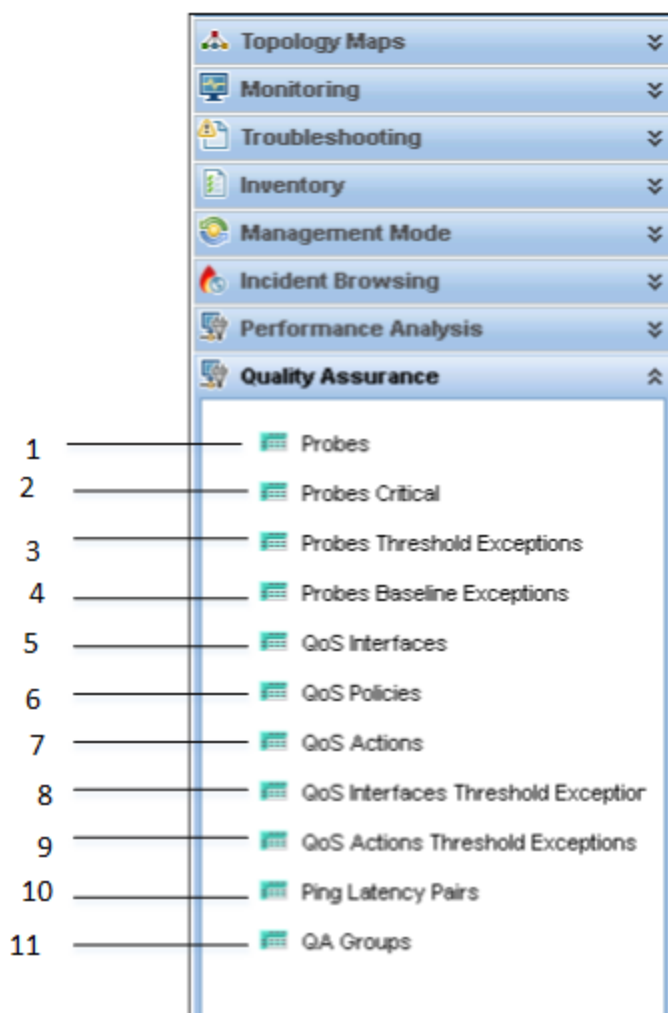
Topology Maps
Monitoring
Troubleshooting
Inventory
Management Mode
Incident Browsing
Performance Analysis
Quality Assurance

1 Probes
2 Probes Critical
3 Probes Threshold Exceptions
4 Probes Baseline Exceptions
5 QoS Interfaces
6 QoS Policies
7 QoS Actions
8 QoS Interfaces Threshold Exceptior
9 QoS Actions Threshold Exceptions
10 Ping Latency Pairs
11 QA Groups